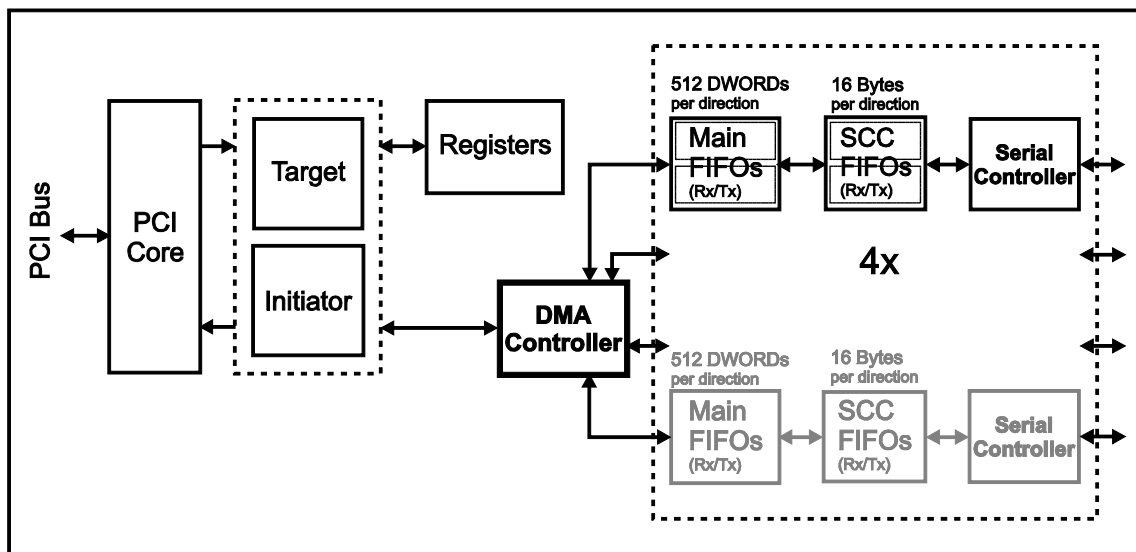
PCI Bus

PCI Core

Target

Initiator

Registers

DMA Controller

512 DWORDs per direction

Main FIFOs (Rx/Tx)

16 Bytes per direction

SCC FIFOs (Rx/Tx)

Serial Controller

4x

512 DWORDs per direction

Main FIFOs (Rx/Tx)

16 Bytes per direction

SCC FIFOs (Rx/Tx)

Serial Controller